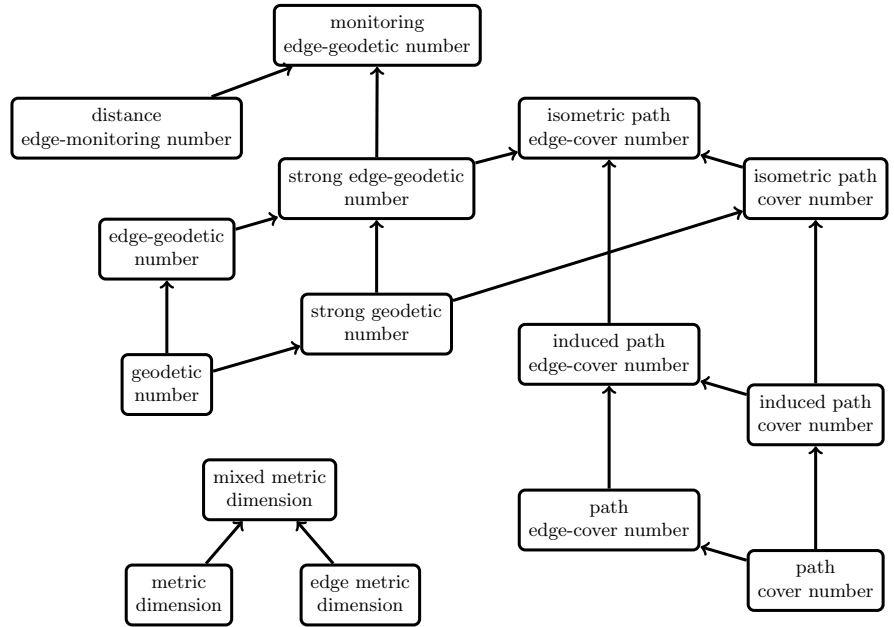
monitoring edge-geodetic number

distance edge-monitoring number

isometric path edge-cover number

strong edge-geodetic number

isometric path cover number

edge-geodetic number

strong geodetic number

induced path edge-cover number

geodetic number

induced path cover number

mixed metric dimension

path edge-cover number

metric dimension

edge metric dimension

path cover number